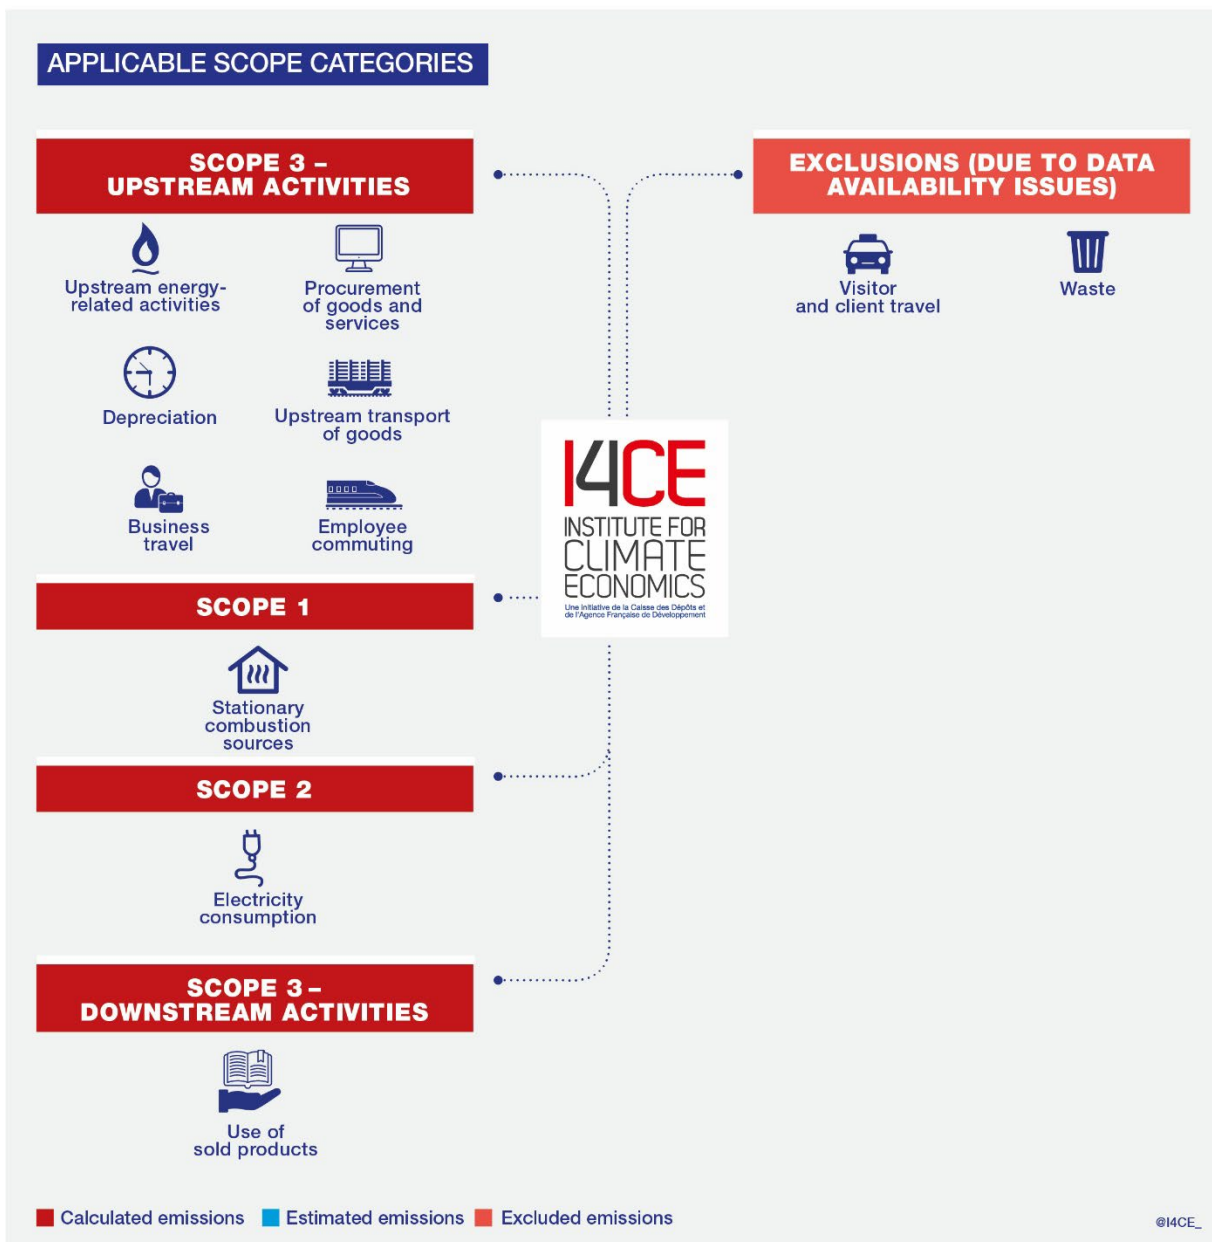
APPLICABLE SCOPE CATEGORIES

SCOPE 3 – UPSTREAM ACTIVITIES

Upstream energy-related activities

Procurement of goods and services

Depreciation

Upstream transport of goods

Business travel

Employee commuting

EXCLUSIONS (DUE TO DATA AVAILABILITY ISSUES)

Visitor and client travel

Waste

I4CE
INSTITUTE FOR CLIMATE ECONOMICS
Une initiative de la Caisse des Dépôts et de l'Agence Française de Développement

SCOPE 1

Stationary combustion sources

SCOPE 2

Electricity consumption

SCOPE 3 – DOWNSTREAM ACTIVITIES

Use of sold products

Calculated emissions Estimated emissions Excluded emissions

@I4CE_